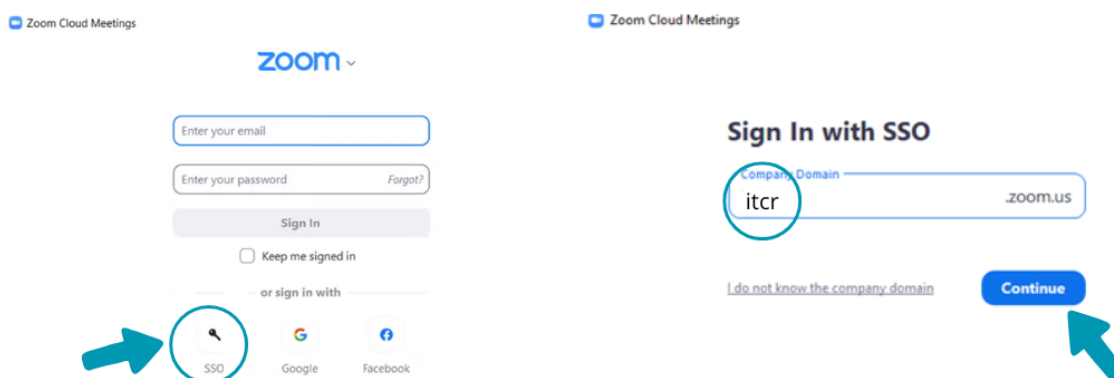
Zoom Cloud Meetings

zoom

Enter your email

Enter your password Forgot?

Sign In

Keep me signed in

or sign in with

SSO Google Facebook

Zoom Cloud Meetings

Sign In with SSO

Company Domain

itcr .zoom.us

I do not know the company domain

Continue